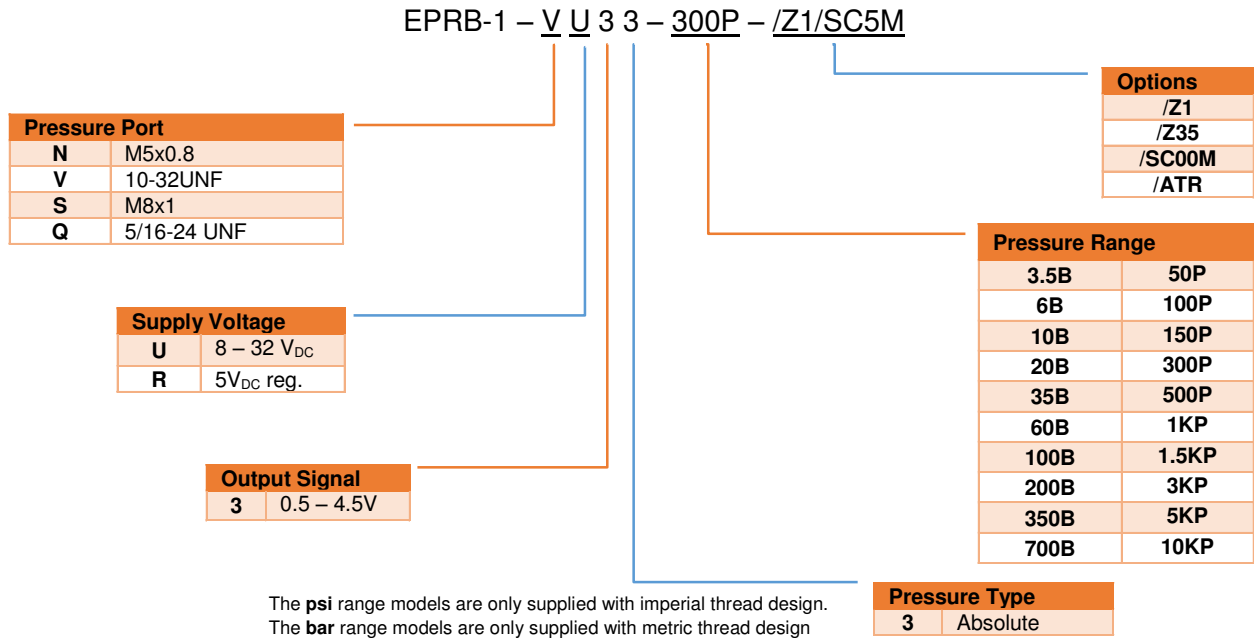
EPRB-1 – V U 3 3 – 300P – /Z1/SC5M

| Options |
|---|
| /Z1 |
| /Z35 |
| /SC00M |
| /ATR |

| Pressure Port | |
|---|---|
| N | M5x0.8 |
| V | 10-32UNF |
| S | M8x1 |
| Q | 5/16-24 UNF |

| Pressure Range | |
|---|---|
| 3.5B | 50P |
| 6B | 100P |
| 10B | 150P |
| 20B | 300P |
| 35B | 500P |
| 60B | 1KP |
| 100B | 1.5KP |
| 200B | 3KP |
| 350B | 5KP |
| 700B | 10KP |

| Supply Voltage | |
|---|---|
| U | 8 – 32 $V_{DC}$ |
| R | $5V_{DC}$ reg. |

| Output Signal | |
|---|---|
| 3 | 0.5 – 4.5V |

The psi range models are only supplied with imperial thread design.
The bar range models are only supplied with metric thread design

| Pressure Type | |
|---|---|
| 3 | Absolute |